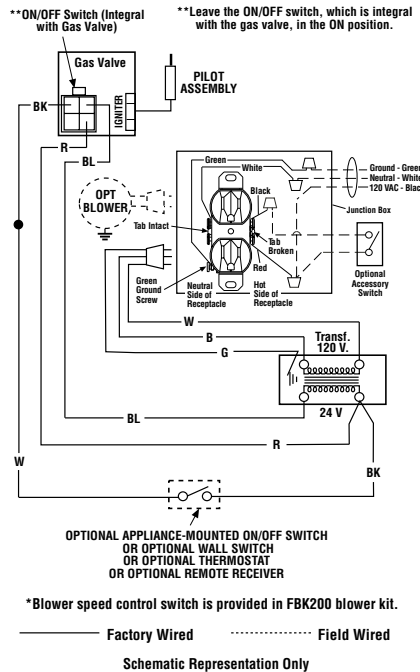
**ON/OFF Switch (Integral with Gas Valve)

**Leave the ON/OFF switch, which is integral with the gas valve, in the ON position.

Gas Valve

IGNITER

PILOT ASSEMBLY

BK

R

BL

OPT BLOWER

Green

White

Black

Ground - Green

Neutral - White

120 VAC - Black

Junction Box

Tab Intact

Tab Broken

Red

Green Ground Screw

Neutral Side of Receptacle

Hot Side of Receptacle

Optional Accessory Switch

W

B

G

Transf. 120 V.

24 V

BL

R

W

BK

OPTIONAL APPLIANCE-MOUNTED ON/OFF SWITCH
OR OPTIONAL WALL SWITCH
OR OPTIONAL THERMOSTAT
OR OPTIONAL REMOTE RECEIVER

*Blower speed control switch is provided in FBK200 blower kit.

Factory Wired

Field Wired

Schematic Representation Only